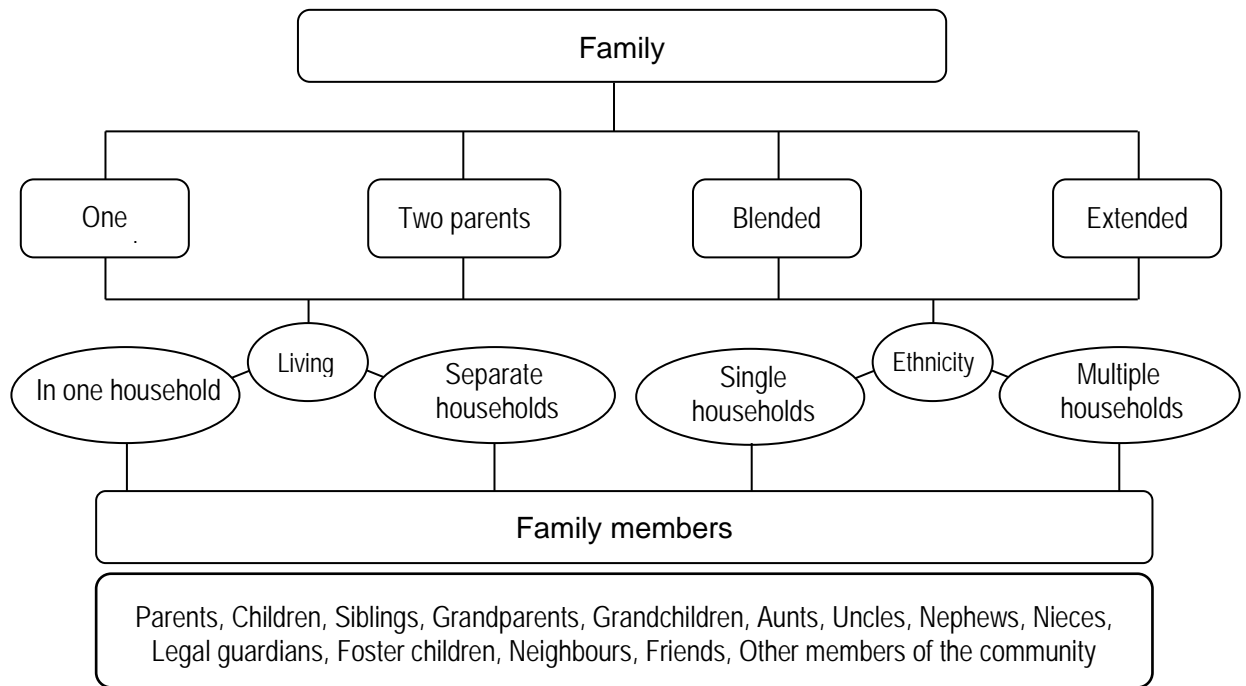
Family

One

Two parents

Blended

Extended

Living

In one household

Separate households

Ethnicity

Single households

Multiple households

Family members

Parents, Children, Siblings, Grandparents, Grandchildren, Aunts, Uncles, Nephews, Nieces, Legal guardians, Foster children, Neighbours, Friends, Other members of the community